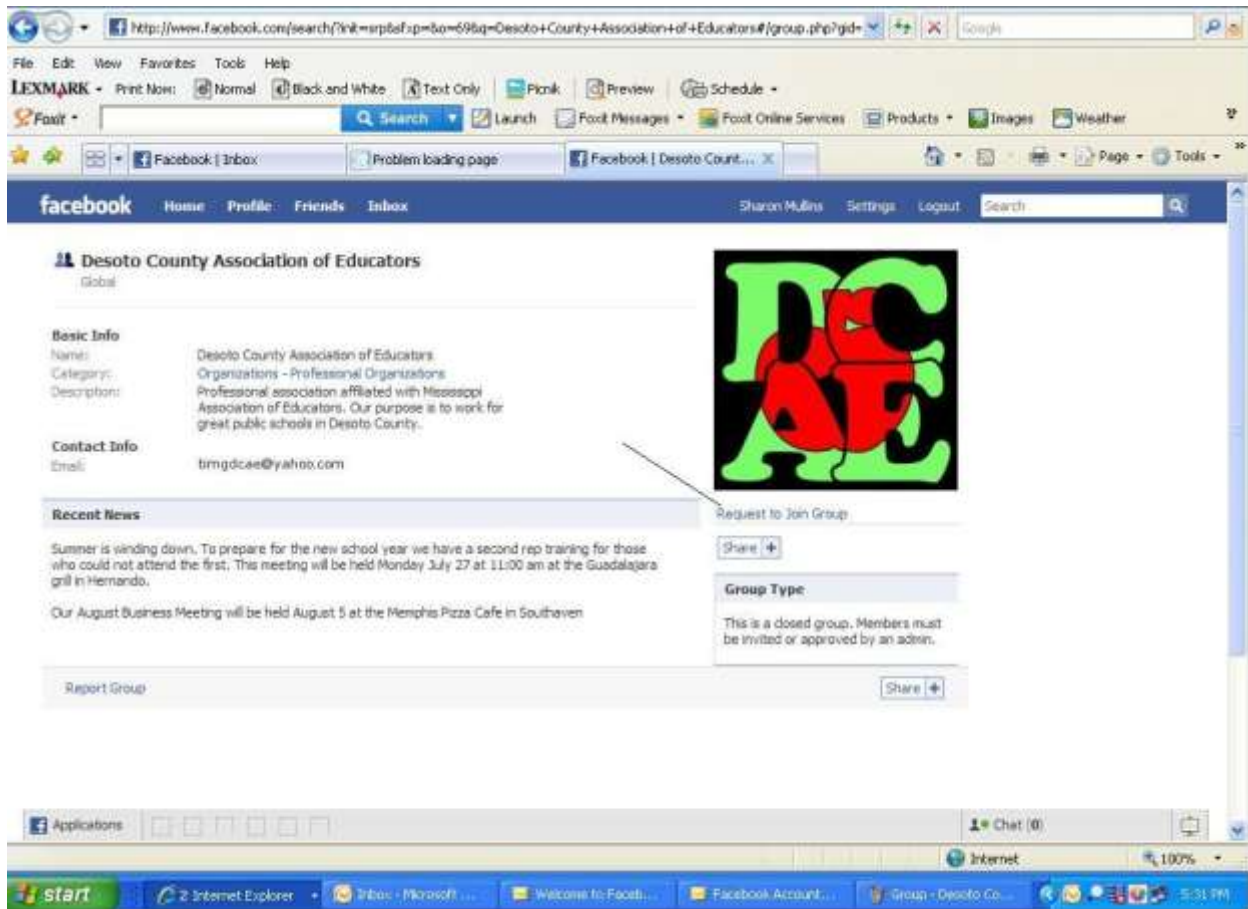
http://www.facebook.com/search/?init=srp&sf=p=&o=69&q=Desoto+County+Association+of+Educators#/group.php?gid=
Google

File Edit View Favorites Tools Help
LEXMARK • Print Now: Normal Black and White Text Only Picnik Preview Schedule •
Foxit • Search Launch Foxit Messages • Foxit Online Services Products • Images Weather

Facebook | Inbox
Problem loading page
Facebook | Desoto Count...
Page • Tools •

facebook Home Profile Friends Inbox Sharon Mullins Settings Logout Search

Desoto County Association of Educators
Global

Basic Info
Name: Desoto County Association of Educators
Category: Organizations - Professional Organizations
Description: Professional association affiliated with Mississippi Association of Educators. Our purpose is to work for great public schools in Desoto County.

Contact Info
Email: timgdcae@yahoo.com

DCAE

Request to Join Group

Share

Recent News

Summer is winding down. To prepare for the new school year we have a second rep training for those who could not attend the first. This meeting will be held Monday July 27 at 11:00 am at the Guadalajara grill in Hernando.

Our August Business Meeting will be held August 5 at the Memphis Pizza Cafe in Southaven

Group Type

This is a closed group. Members must be invited or approved by an admin.

Report Group

Share

Applications
Chat (0)

Internet
100%

start
2 Internet Explorer
Inbox - Microsoft ...
Welcome to Faceb...
Facebook Account...
Group - Desoto Co...
5:31 PM